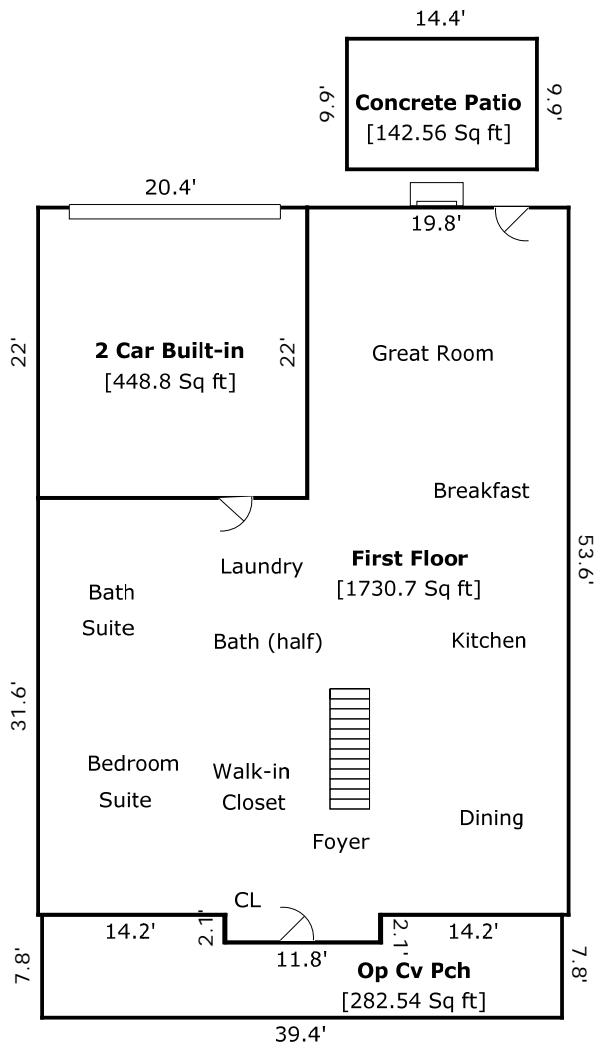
14.4'

9.9' Concrete Patio [142.56 Sq ft] 9.9'

20.4'

19.8'

22' 2 Car Built-in [448.8 Sq ft] 22'

Great Room

Breakfast

First Floor [1730.7 Sq ft]

53.6'

Laundry

Bath Suite

Bath (half)

Kitchen

31.6'

Bedroom Suite

Walk-in Closet

Dining

Foyer

CL

14.2'

2.1'

11.8'

2.1'

14.2'

7.8'

Op Cv Pch [282.54 Sq ft]

7.8'

39.4'